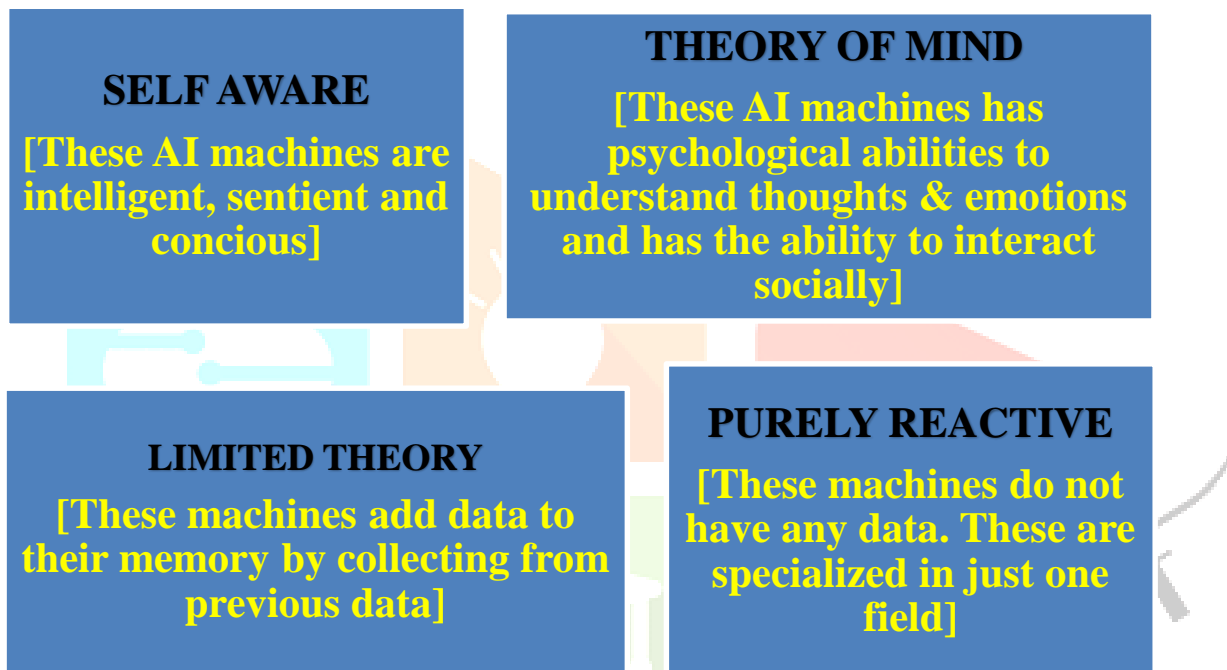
SELF AWARE

[These AI machines are intelligent, sentient and concious]

THEORY OF MIND

[These AI machines has psychological abilities to understand thoughts & emotions and has the ability to interact socially]

LIMITED THEORY

[These machines add data to their memory by collecting from previous data]

PURELY REACTIVE

[These machines do not have any data. These are specialized in just one field]